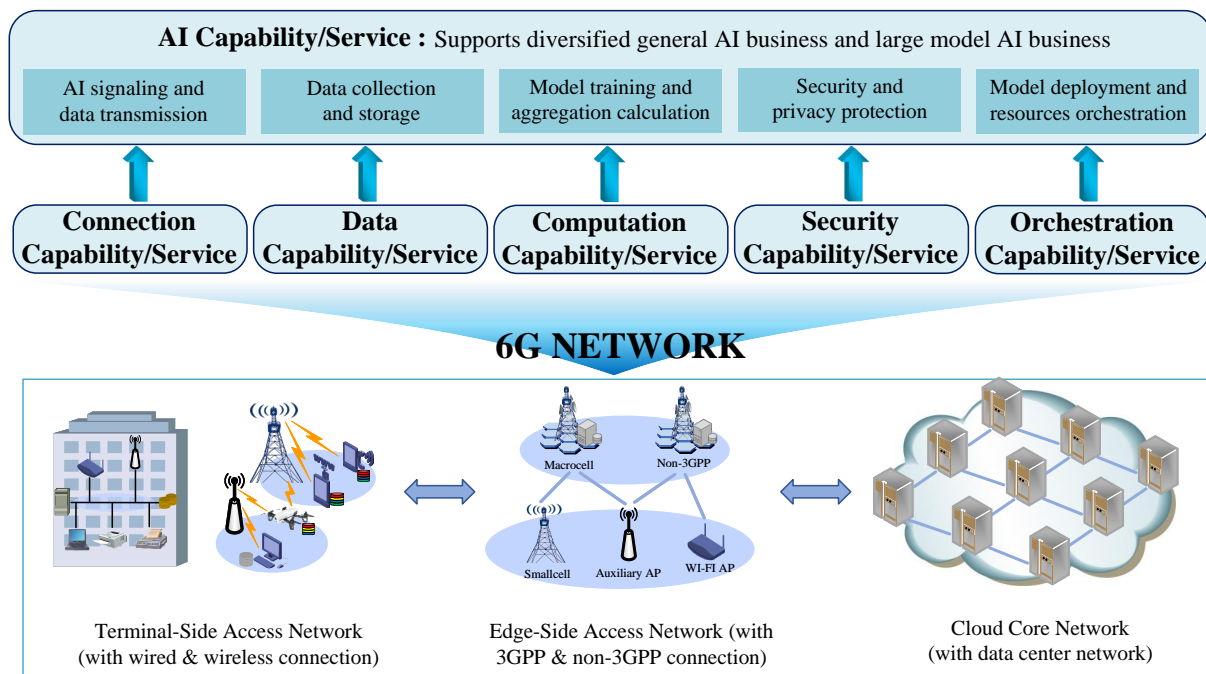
AI Capability/Service : Supports diversified general AI business and large model AI business

AI signaling and data transmission

Data collection and storage

Model training and aggregation calculation

Security and privacy protection

Model deployment and resources orchestration

Connection Capability/Service

Data Capability/Service

Computation Capability/Service

Security Capability/Service

Orchestration Capability/Service

6G NETWORK

Macrocell

Non-3GPP

Smallcell

Auxiliary AP

WI-FI AP

Terminal-Side Access Network (with wired & wireless connection)

Edge-Side Access Network (with 3GPP & non-3GPP connection)

Cloud Core Network (with data center network)